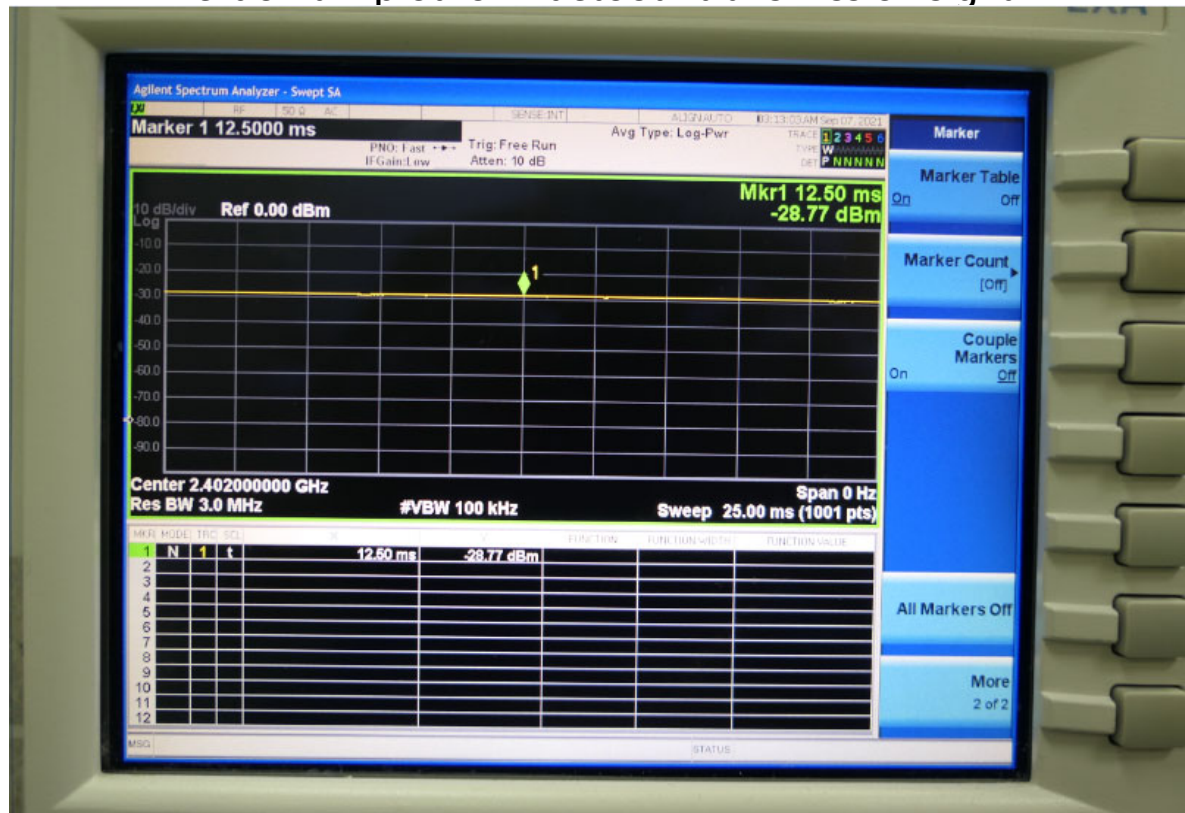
Agilent Spectrum Analyzer - Swept SA
RF 50 Ω AC SENSE:INT ALIGNAUTO 03:13:03 AM Sep 07, 2021
Marker 1 12.5000 ms
PNO: Fast IFGain:Low
Trig: Free Run
Atten: 10 dB
Avg Type: Log-Pwr
TRACE 1 2 3 4 5 6
TYPE W
DET P N N N N N

Mkr1 12.50 ms
-28.77 dBm

10 dB/div Ref 0.00 dBm
Log
-10.0
-20.0
-30.0
-40.0
-50.0
-60.0
-70.0
-80.0
-90.0

Center 2.402000000 GHz
Res BW 3.0 MHz
#VBW 100 kHz
Span 0 Hz
Sweep 25.00 ms (1001 pts)

| MKR | MODE | TRC | SCL | X | Y | FUNCTION | FUNCTION WIDTH | FUNCTION VALUE |
|---|---|---|---|---|---|---|---|---|
| 1 | N | 1 | t | 12.50 ms | -28.77 dBm | | | |
| 2 | | | | | | | | |
| 3 | | | | | | | | |
| 4 | | | | | | | | |
| 5 | | | | | | | | |
| 6 | | | | | | | | |
| 7 | | | | | | | | |
| 8 | | | | | | | | |
| 9 | | | | | | | | |
| 10 | | | | | | | | |
| 11 | | | | | | | | |
| 12 | | | | | | | | |

MSG
STATUS

Marker
Marker Table
On Off
Marker Count
[Off]
Couple Markers
On Off
All Markers Off
More
2 of 2